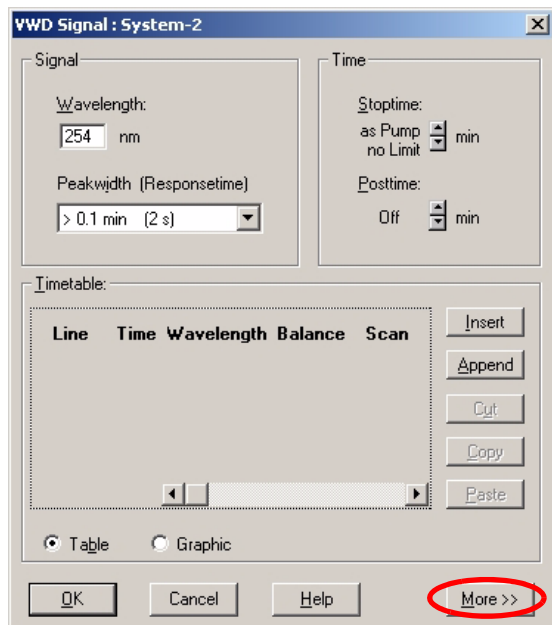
VWD Signal : System-2

Signal

Wavelength:

254 nm

Peakwidth (Responsetime)

> 0.1 min (2 s)

Time

Stoptime:

as Pump no Limit min

Posttime:

Off min

Timetable:

| Line | Time | Wavelength | Balance | Scan |
|---|---|---|---|---|

Insert

Append

Cut

Copy

Paste

Table

Graphic

OK

Cancel

Help

More >>